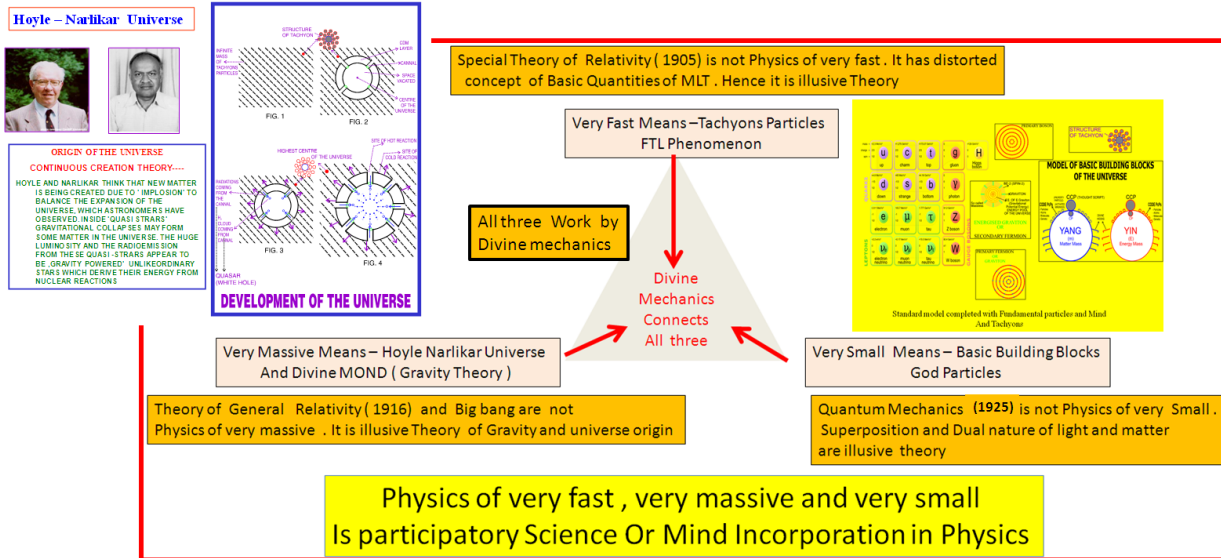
Hoyle – Narlikar Universe

ORIGIN OF THE UNIVERSE
CONTINUOUS CREATION THEORY----
HOYLE AND NARLIKAR THINK THAT NEW MATTER IS BEING CREATED DUE TO 'IMPLOSION' TO BALANCE THE EXPANSION OF THE UNIVERSE, WHICH ASTRONOMERS HAVE OBSERVED. INSIDE 'QUASI STRARS' GRAVITATIONAL COLLAPSES MAY FORM SOME MATTER IN THE UNIVERSE. THE HUGE LUMINOSITY AND THE RADIOEMISSION FROM THESE QUASI -STRARS APPEAR TO BE 'GRAVITY POWERED' UNLIKEORDINARY STARS WHICH DERIVE THEIR ENERGY FROM NUCLEAR REACTIONS

STRUCTURE OF TACHYON
INFINITE MASS OF TACHYONS PARTICLES
CDM LAYER
IKCANNAL
SPACE VACATED
CENTRE OF THE UNIVERSE
FIG. 1
FIG. 2
HIGHEST CENTRE OF THE UNIVERSE
SITE OF HOT REACTION
SITE OF COLD REACTION
RADIATIONS COMING FROM THE CANNAL
CLOUD COMING FROM CANNAL
FIG. 3
FIG. 4
QUASAR (WHITE HOLE)
DEVELOPMENT OF THE UNIVERSE

Special Theory of Relativity ( 1905) is not Physics of very fast . It has distorted concept of Basic Quantities of MLT . Hence it is illusive Theory

Very Fast Means –Tachyons Particles
FTL Phenomenon

All three Work by Divine mechanics

Divine Mechanics Connects All three

MODEL OF BASIC BUILDING BLOCKS OF THE UNIVERSE
STRUCTURE OF TACHYON
u c t g H
d s b γ
e μ τ Z
$\nu_e$ $\nu_\mu$ $\nu_\tau$ W
SECONDARY FERMION
PRIMARY FERMION
YANG
YIN
Standard model completed with Fundamental particles and Mind And Tachyons

Very Massive Means – Hoyle Narlikar Universe And Divine MOND ( Gravity Theory )

Very Small Means – Basic Building Blocks
God Particles

Theory of General Relativity ( 1916) and Big bang are not Physics of very massive . It is illusive Theory of Gravity and universe origin

Quantum Mechanics (1925) is not Physics of very Small . Superposition and Dual nature of light and matter are illusive theory

Physics of very fast , very massive and very small
Is participatory Science Or Mind Incorporation in Physics